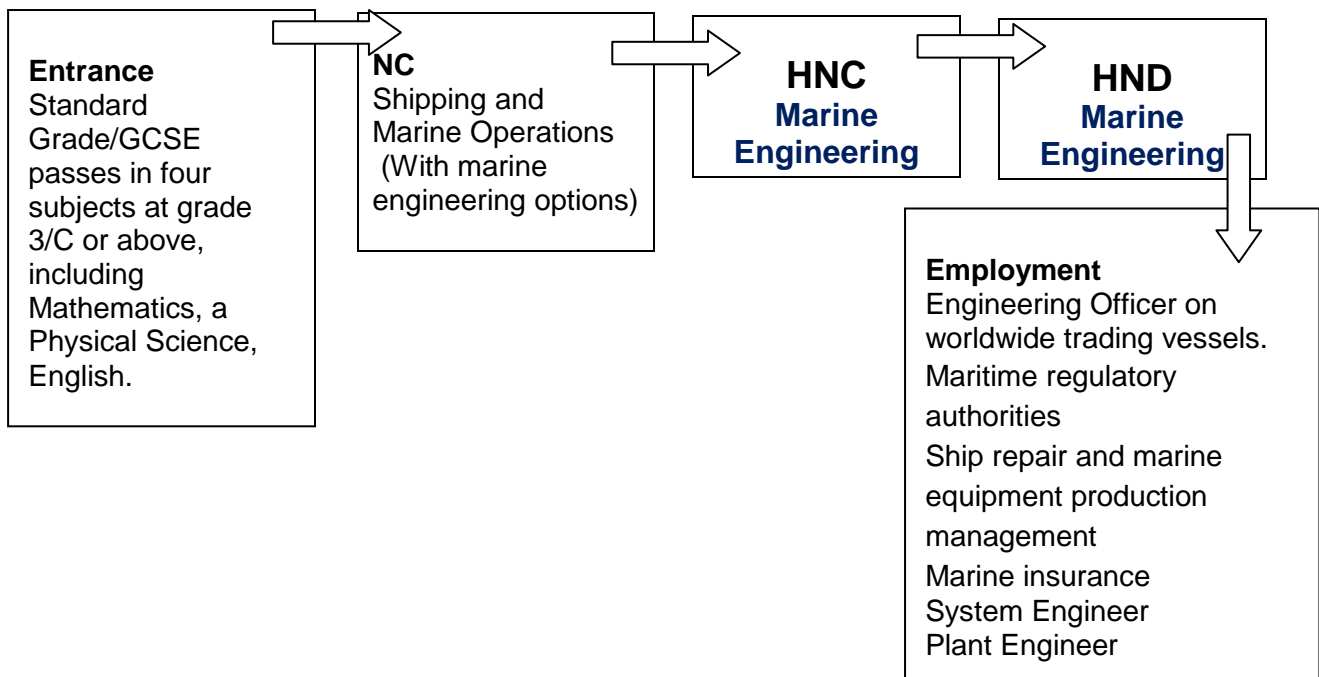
**Entrance**
Standard Grade/GCSE passes in four subjects at grade 3/C or above, including Mathematics, a Physical Science, English.

**NC**
Shipping and Marine Operations (With marine engineering options)

**HNC**
**Marine Engineering**

**HND**
**Marine Engineering**

**Employment**
Engineering Officer on worldwide trading vessels.
Maritime regulatory authorities
Ship repair and marine equipment production management
Marine insurance
System Engineer
Plant Engineer